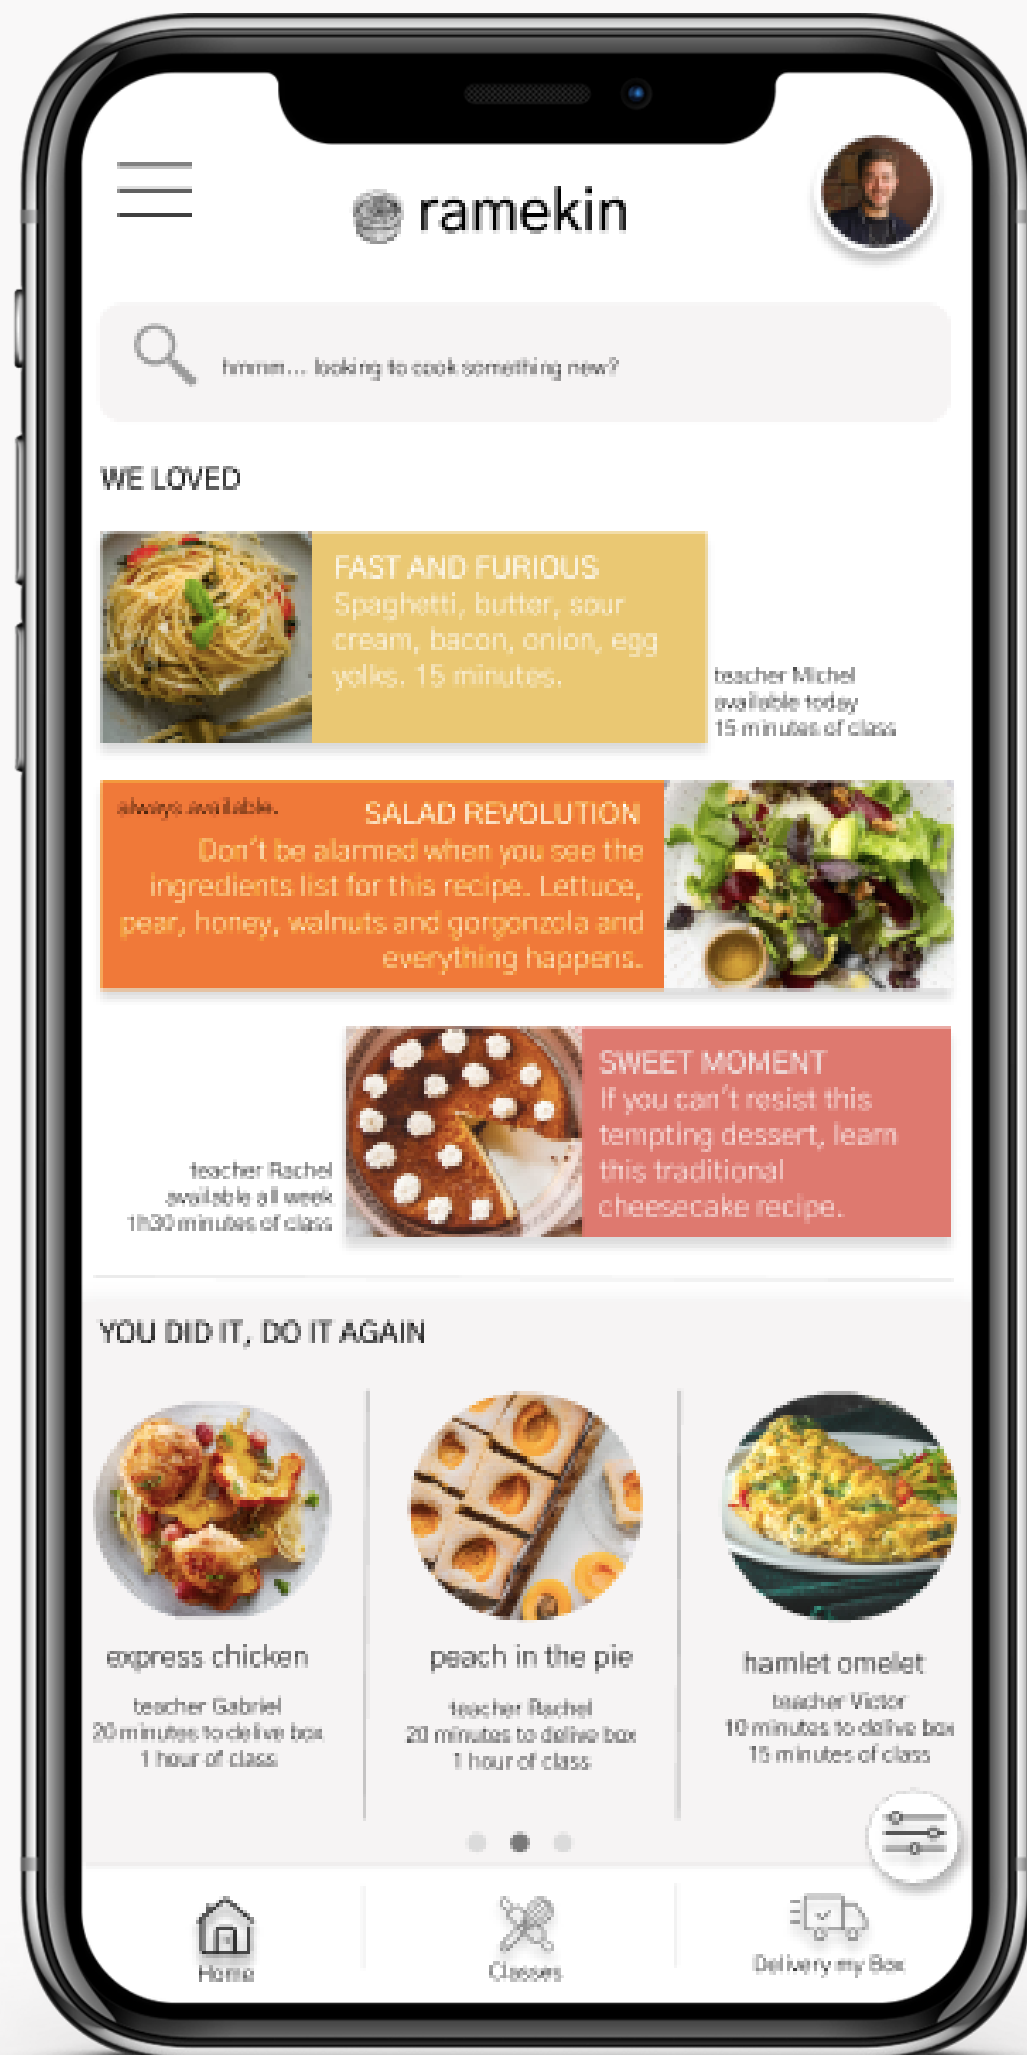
ramekin

hmmm... looking to cook something new?

WE LOVED

FAST AND FURIOUS
Spaghetti, butter, sour cream, bacon, onion, egg yolks. 15 minutes.

teacher Michel
available today
15 minutes of class

always available.
SALAD REVOLUTION
Don't be alarmed when you see the ingredients list for this recipe. Lettuce, pear, honey, walnuts and gorgonzola and everything happens.

teacher Rachel
available all week
1h30 minutes of class

SWEET MOMENT
If you can't resist this tempting dessert, learn this traditional cheesecake recipe.

YOU DID IT, DO IT AGAIN

express chicken
teacher Gabriel
20 minutes to delive box
1 hour of class

peach in the pie
teacher Rachel
20 minutes to delive box
1 hour of class

hamlet omelet
teacher Victor
10 minutes to delive box
15 minutes of class

Home
Classes
Delivery my Box